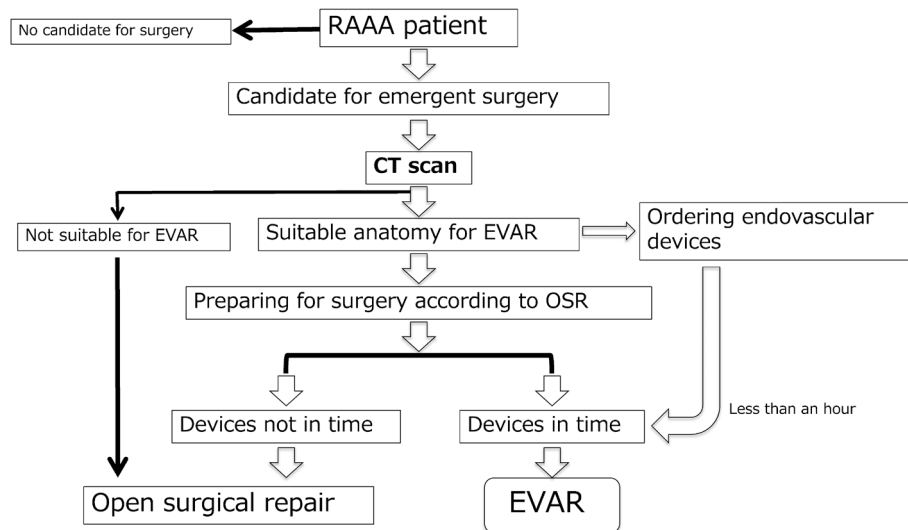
RAAA patient

No candidate for surgery

Candidate for emergent surgery

CT scan

Not suitable for EVAR

Suitable anatomy for EVAR

Ordering endovascular devices

Preparing for surgery according to OSR

Devices not in time

Devices in time

Less than an hour

Open surgical repair

EVAR